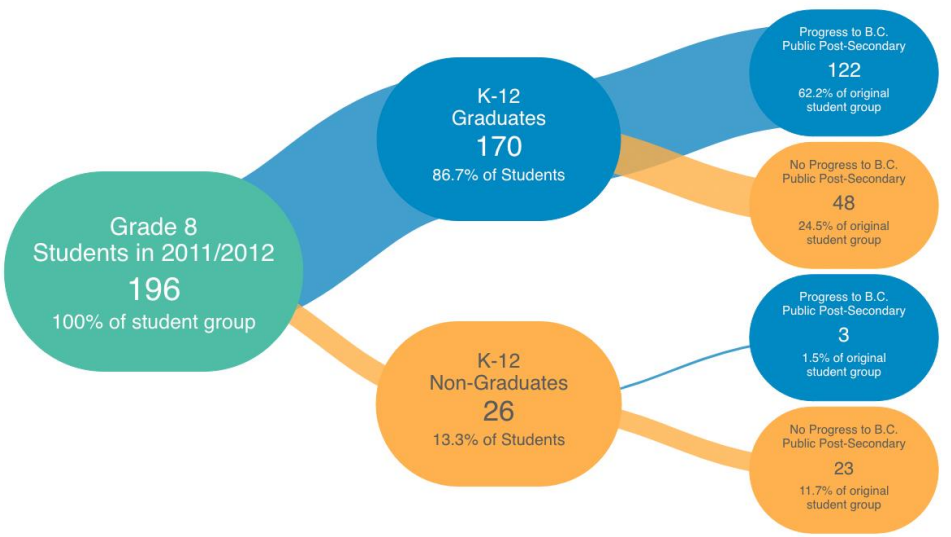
Grade 8
Students in 2011/2012
196
100% of student group

K-12
Graduates
170
86.7% of Students

Progress to B.C.
Public Post-Secondary
122
62.2% of original
student group

No Progress to B.C.
Public Post-Secondary
48
24.5% of original
student group

K-12
Non-Graduates
26
13.3% of Students

Progress to B.C.
Public Post-Secondary
3
1.5% of original
student group

No Progress to B.C.
Public Post-Secondary
23
11.7% of original
student group